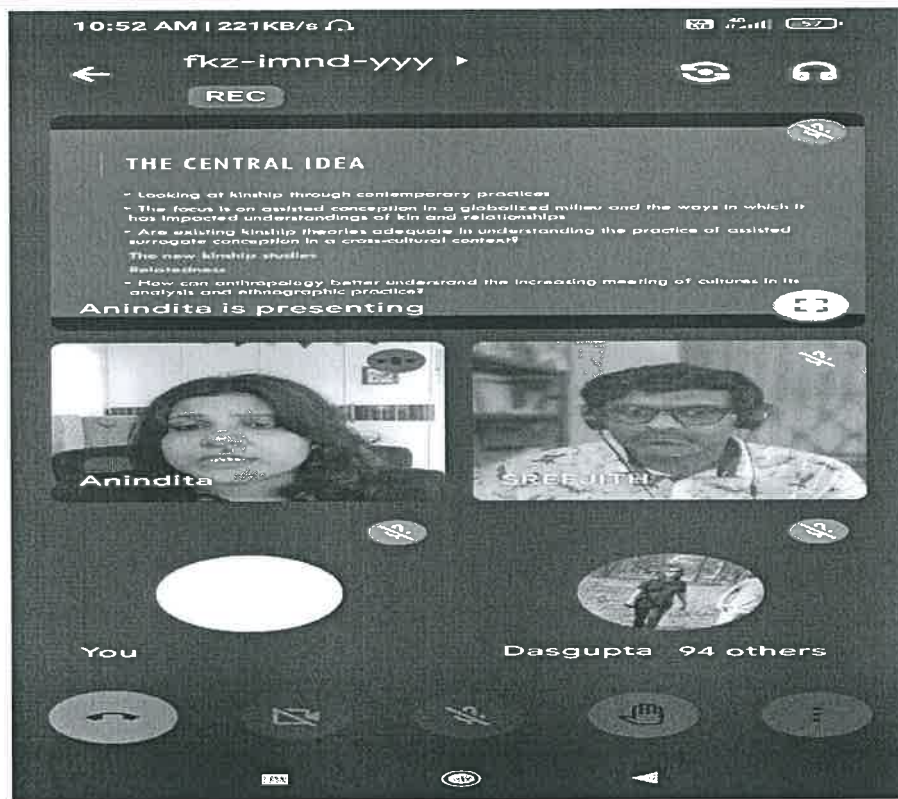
10:52 AM | 221KB/s

fkz-imnd-yyy

REC

THE CENTRAL IDEA

• Looking at kinship through contemporary practices
• The focus is on assisted conception in a globalized milieu and the ways in which it has impacted understandings of kin and relationships
• Are existing kinship theories adequate in understanding the practice of assisted surrogate conception in a cross-cultural context?
The new kinship studies
Relatedness
• How can anthropology better understand the increasing meeting of cultures in its analysis and ethnographic practices

Anindita is presenting

Anindita

SREEJITH

You

Dasgupta 94 others